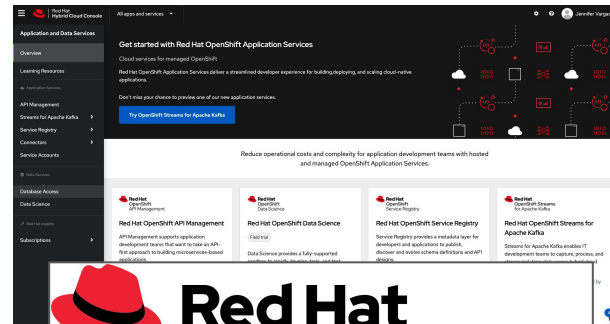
Red Hat
Hybrid Cloud Console

All apps and services

Jennifer Vargas

Application and Data Services

Overview

Learning Resources

Application Services

API Management

Streams for Apache Kafka

Service Registry

Connectors

Service Accounts

Data Services

Database Access

Data Science

Red Hat Insights

Subscriptions

Get started with Red Hat OpenShift Application Services

Cloud services for managed OpenShift

Red Hat OpenShift Application Services deliver a streamlined developer experience for building,deploying, and scaling cloud-native applications.

Don't miss your chance to preview one of our new application services.

Try OpenShift Streams for Apache Kafka

Reduce operational costs and complexity for application development teams with hosted and managed OpenShift Application Services.

Red Hat
OpenShift
API Management

Red Hat OpenShift API Management

API Management supports application development teams that want to take an API-first approach to building microservices-based applications.

Red Hat
OpenShift
Data Science

Red Hat OpenShift Data Science

Field trial

Data Science provides a fully-supported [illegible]

Red Hat
OpenShift
Service Registry

Red Hat OpenShift Service Registry

Service Registry provides a metadata layer for developers and applications to publish, discover and evolve schema definitions and API designs.

Red Hat
OpenShift Streams
for Apache Kafka

Red Hat OpenShift Streams for Apache Kafka

Streams for Apache Kafka enables IT development teams to capture, process, and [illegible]

Red Hat